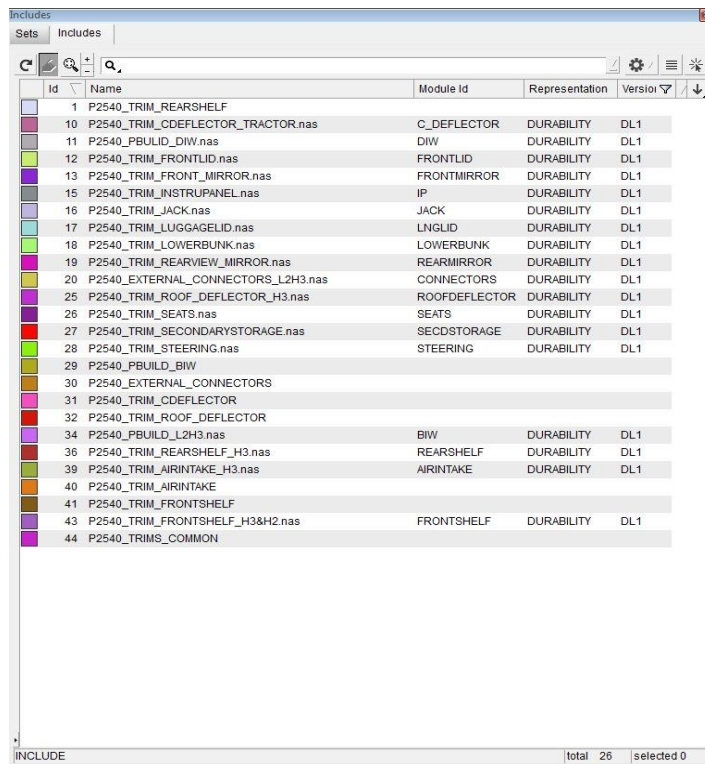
Includes

Sets | Includes

| | Id | Name | Module Id | Representation | Versio |
|---|---|---|---|---|---|
| | 1 | P2540_TRIM_REARSHELF | | | |
| | 10 | P2540_TRIM_CDEFLECTOR_TRACTOR.nas | C_DEFLECTOR | DURABILITY | DL1 |
| | 11 | P2540_PBULID_DIW.nas | DIW | DURABILITY | DL1 |
| | 12 | P2540_TRIM_FRONTLID.nas | FRONTLID | DURABILITY | DL1 |
| | 13 | P2540_TRIM_FRONT_MIRROR.nas | FRONTMIRROR | DURABILITY | DL1 |
| | 15 | P2540_TRIM_INSTRUPANEL.nas | IP | DURABILITY | DL1 |
| | 16 | P2540_TRIM_JACK.nas | JACK | DURABILITY | DL1 |
| | 17 | P2540_TRIM_LUGGAGELID.nas | LNGLID | DURABILITY | DL1 |
| | 18 | P2540_TRIM_LOWERBUNK.nas | LOWERBUNK | DURABILITY | DL1 |
| | 19 | P2540_TRIM_REARVIEW_MIRROR.nas | REARMIRROR | DURABILITY | DL1 |
| | 20 | P2540_EXTERNAL_CONNECTORS_L2H3.nas | CONNECTORS | DURABILITY | DL1 |
| | 25 | P2540_TRIM_ROOF_DEFLECTOR_H3.nas | ROOFDEFLECTOR | DURABILITY | DL1 |
| | 26 | P2540_TRIM_SEATS.nas | SEATS | DURABILITY | DL1 |
| | 27 | P2540_TRIM_SECONDARYSTORAGE.nas | SECDSTORAGE | DURABILITY | DL1 |
| | 28 | P2540_TRIM_STEERING.nas | STEERING | DURABILITY | DL1 |
| | 29 | P2540_PBUILD_BIW | | | |
| | 30 | P2540_EXTERNAL_CONNECTORS | | | |
| | 31 | P2540_TRIM_CDEFLECTOR | | | |
| | 32 | P2540_TRIM_ROOF_DEFLECTOR | | | |
| | 34 | P2540_PBUILD_L2H3.nas | BIW | DURABILITY | DL1 |
| | 36 | P2540_TRIM_REARSHELF_H3.nas | REARSHELF | DURABILITY | DL1 |
| | 39 | P2540_TRIM_AIRINTAKE_H3.nas | AIRINTAKE | DURABILITY | DL1 |
| | 40 | P2540_TRIM_AIRINTAKE | | | |
| | 41 | P2540_TRIM_FRONTSHELF | | | |
| | 43 | P2540_TRIM_FRONTSHELF_H3&H2.nas | FRONTSHELF | DURABILITY | DL1 |
| | 44 | P2540_TRIMS_COMMON | | | |

INCLUDE | total 26 | selected 0